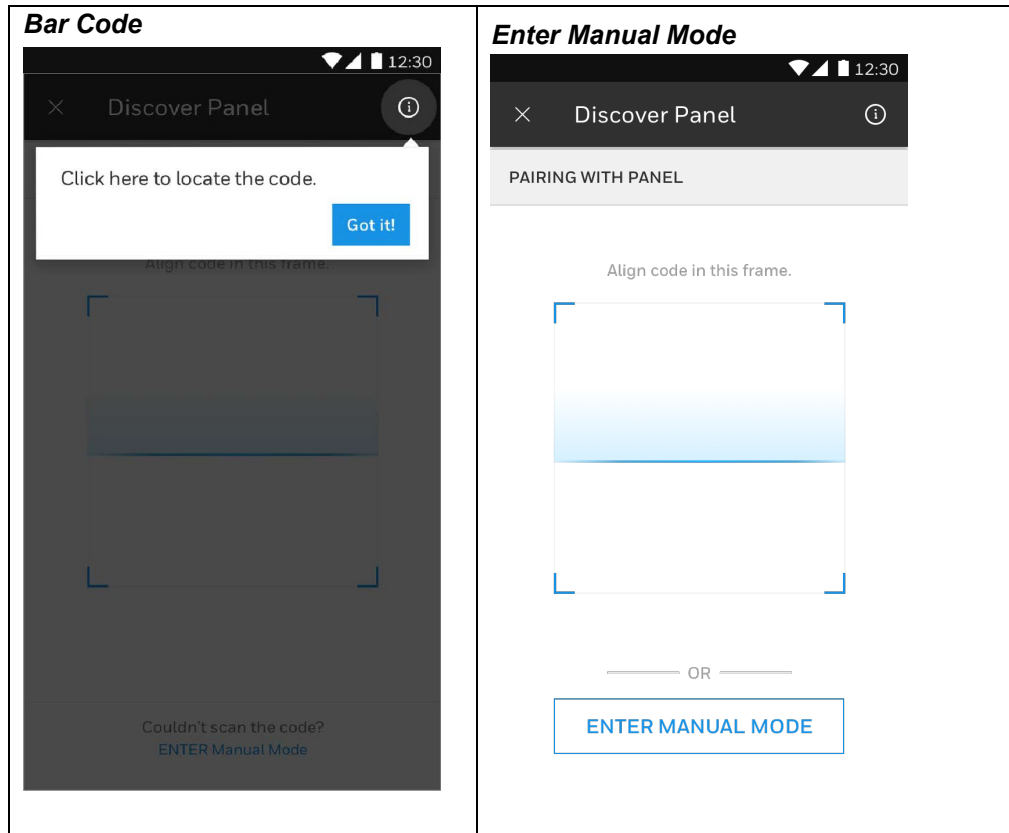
Bar Code

12:30

Discover Panel

Click here to locate the code.

Got it!

Align code in this frame.

Couldn't scan the code?
ENTER Manual Mode

Enter Manual Mode

12:30

Discover Panel

PAIRING WITH PANEL

Align code in this frame.

OR

ENTER MANUAL MODE